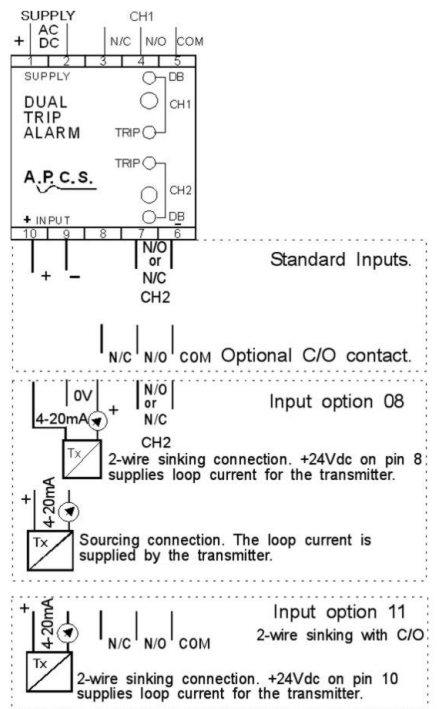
SUPPLY
+ AC DC
CH1
N/C N/O COM
1 2 3 4 5
SUPPLY
DB
DUAL TRIP ALARM
CH1
TRIP
A.P.C.S.
TRIP
CH2
+ INPUT
DB
10 9 8 7 6
+ −
N/O or N/C CH2
Standard Inputs.

N/C N/O COM Optional C/O contact.

0V
4-20mA
+
N/O or N/C CH2
Input option 08
Tx
2-wire sinking connection. +24Vdc on pin 8 supplies loop current for the transmitter.

+
4-20mA
Tx
Sourcing connection. The loop current is supplied by the transmitter.

+
4-20mA
N/C N/O COM
Input option 11
2-wire sinking with C/O
Tx
2-wire sinking connection. +24Vdc on pin 10 supplies loop current for the transmitter.